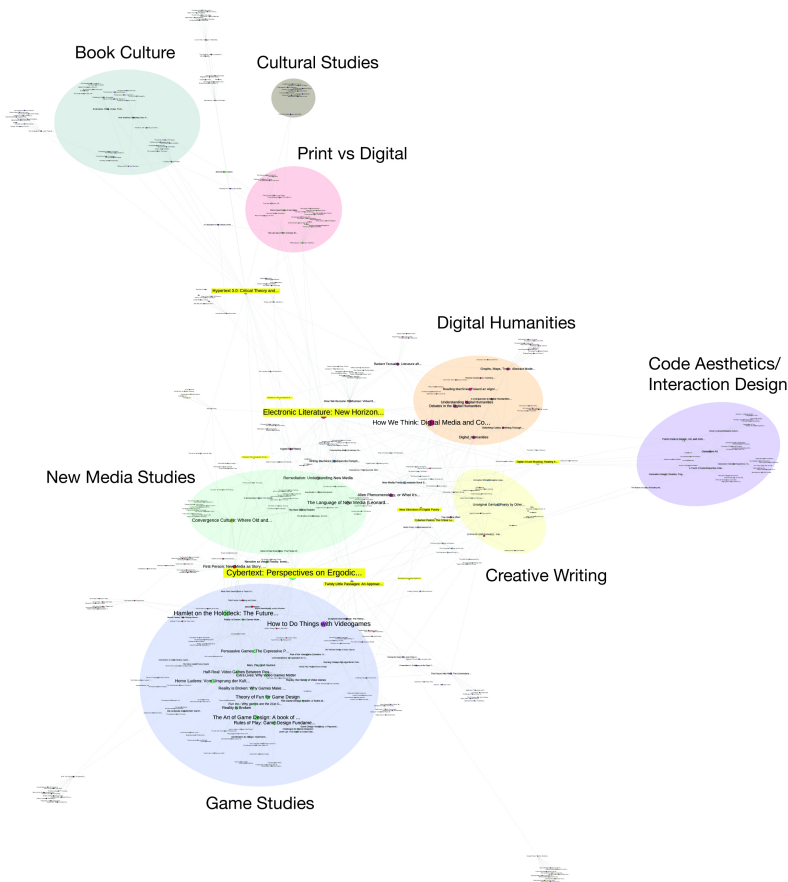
Book Culture

Cultural Studies

Print vs Digital

Hypertext 3.0: Critical Theory and...

Digital Humanities

Code Aesthetics/ Interaction Design

Electronic Literature: New Horizon...

How We Think: Digital Media and Co...

Understanding Digital Humanities

Debates in the Digital Humanities

Digital Humanities

New Media Studies

Remediation: Understanding New Media

Alien Phenomenology, or What it's...

The Language of New Media (Leonard...

Convergence Culture: Where Old and...

Creative Writing

Cybertext: Perspectives on Ergodic...

First Person: New Media as Story...

Hamlet on the Holodeck: The Future...

How to Do Things with Videogames

Persuasive Games: The Expressive P...

Half-Real: Video Games Between Rea...

Homo Ludens: Vom Ursprung der Kult...

Reality is Broken: Why Games Make...

Theory of Fun for Game Design

The Art of Game Design: A book of...

Rules of Play: Game Design Fundame...

Game Studies